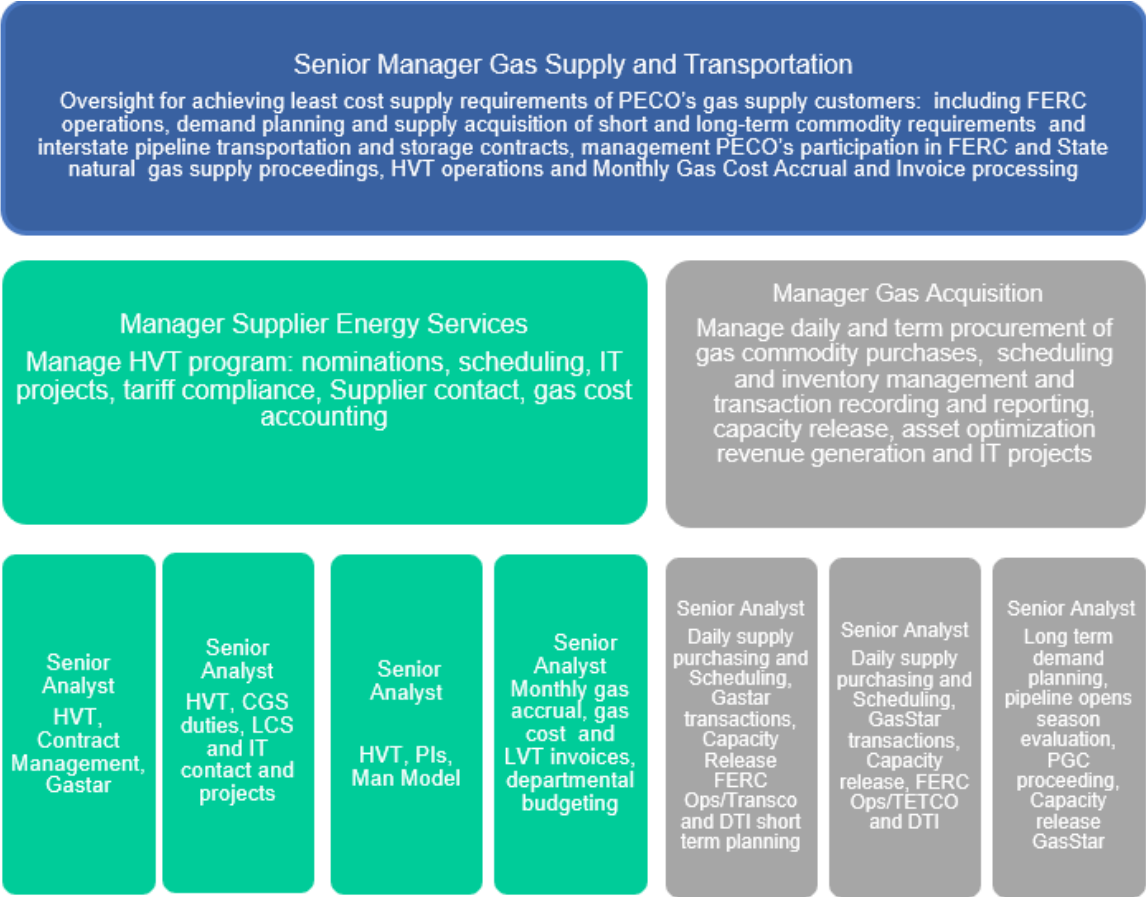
Senior Manager Gas Supply and Transportation

Oversight for achieving least cost supply requirements of PECO's gas supply customers: including FERC operations, demand planning and supply acquisition of short and long-term commodity requirements and interstate pipeline transportation and storage contracts, management PECO's participation in FERC and State natural gas supply proceedings, HVT operations and Monthly Gas Cost Accrual and Invoice processing

Manager Supplier Energy Services

Manage HVT program: nominations, scheduling, IT projects, tariff compliance, Supplier contact, gas cost accounting

Manager Gas Acquisition

Manage daily and term procurement of gas commodity purchases, scheduling and inventory management and transaction recording and reporting, capacity release, asset optimization revenue generation and IT projects

Senior Analyst
HVT, Contract Management, Gastar

Senior Analyst
HVT, CGS duties, LCS and IT contact and projects

Senior Analyst
HVT, PIs, Man Model

Senior Analyst
Monthly gas accrual, gas cost and LVT invoices, departmental budgeting

Senior Analyst
Daily supply purchasing and Scheduling, Gastar transactions, Capacity Release FERC Ops/Transco and DTI short term planning

Senior Analyst
Daily supply purchasing and Scheduling, GasStar transactions, Capacity release, FERC Ops/TETCO and DTI

Senior Analyst
Long term demand planning, pipeline opens season evaluation, PGC proceeding, Capacity release GasStar